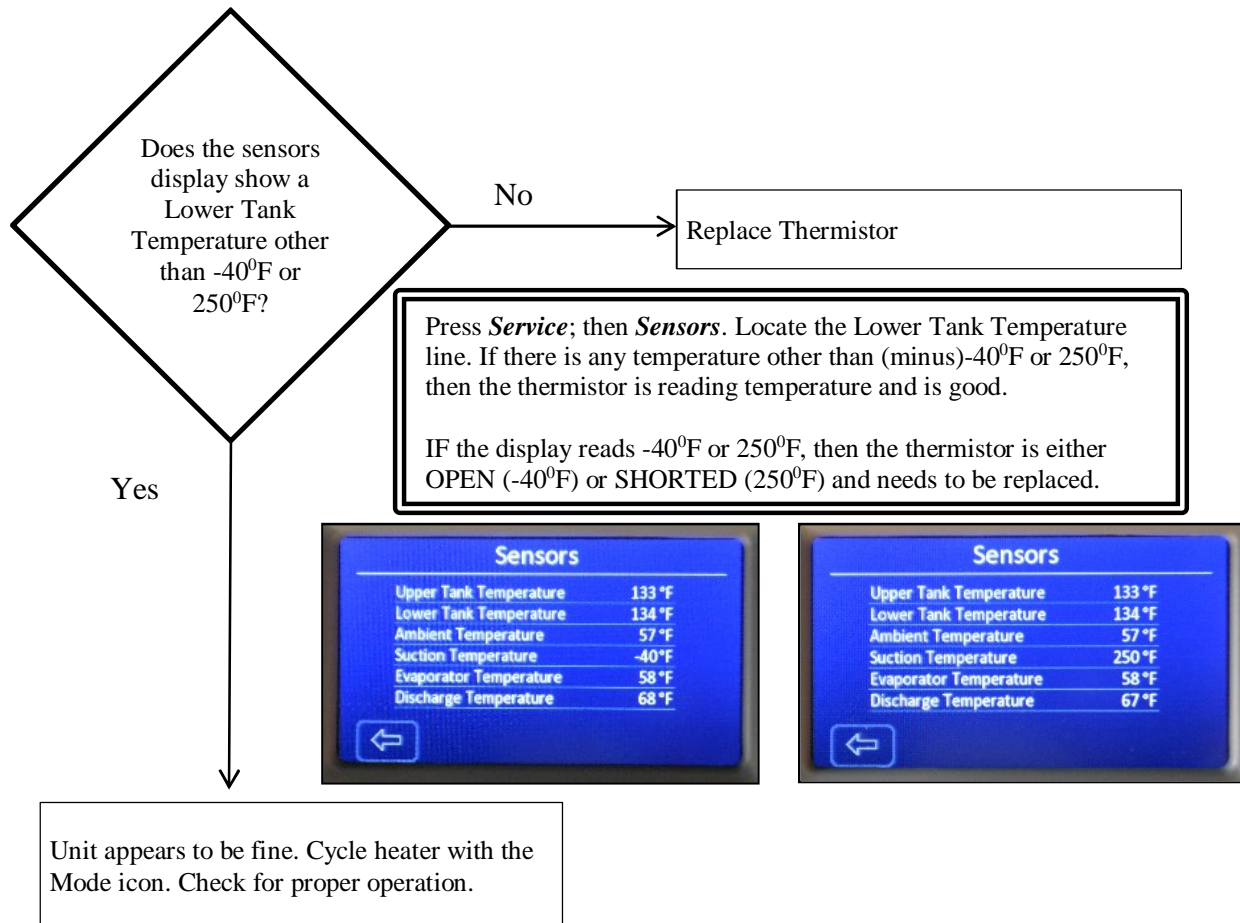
Does the sensors display show a Lower Tank Temperature other than -$40^0$F or $250^0$F?

No

Replace Thermistor

Press ***Service***; then ***Sensors***. Locate the Lower Tank Temperature line. If there is any temperature other than (minus)-$40^0$F or $250^0$F, then the thermistor is reading temperature and is good.

IF the display reads -$40^0$F or $250^0$F, then the thermistor is either OPEN (-$40^0$F) or SHORTED ($250^0$F) and needs to be replaced.

Yes

Sensors

| | |
|---|---|
| Upper Tank Temperature | 133 °F |
| Lower Tank Temperature | 134 °F |
| Ambient Temperature | 57 °F |
| Suction Temperature | -40°F |
| Evaporator Temperature | 58 °F |
| Discharge Temperature | 68 °F |

Sensors

| | |
|---|---|
| Upper Tank Temperature | 133 °F |
| Lower Tank Temperature | 134 °F |
| Ambient Temperature | 57 °F |
| Suction Temperature | 250 °F |
| Evaporator Temperature | 58 °F |
| Discharge Temperature | 67 °F |

Unit appears to be fine. Cycle heater with the Mode icon. Check for proper operation.